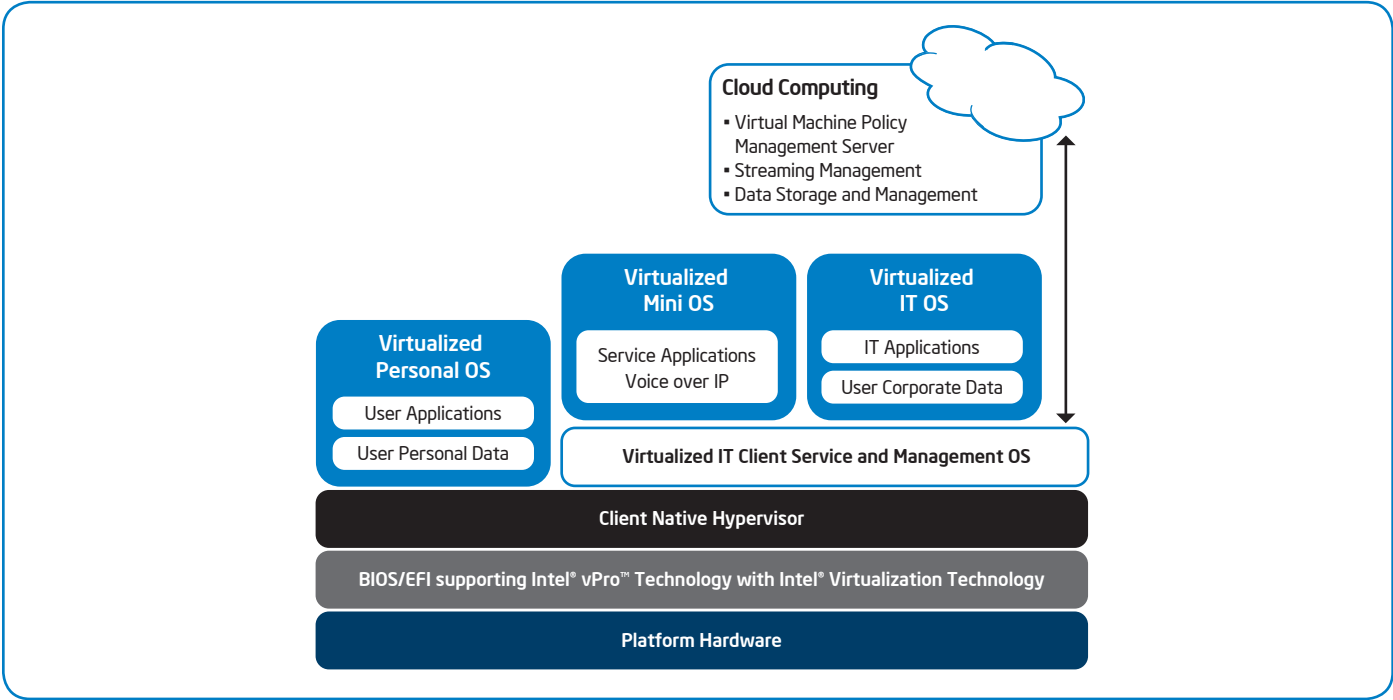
Cloud Computing
▪ Virtual Machine Policy Management Server
▪ Streaming Management
▪ Data Storage and Management

Virtualized Personal OS
User Applications
User Personal Data

Virtualized Mini OS
Service Applications
Voice over IP

Virtualized IT OS
IT Applications
User Corporate Data

Virtualized IT Client Service and Management OS

Client Native Hypervisor

BIOS/EFI supporting Intel® vPro™ Technology with Intel® Virtualization Technology

Platform Hardware